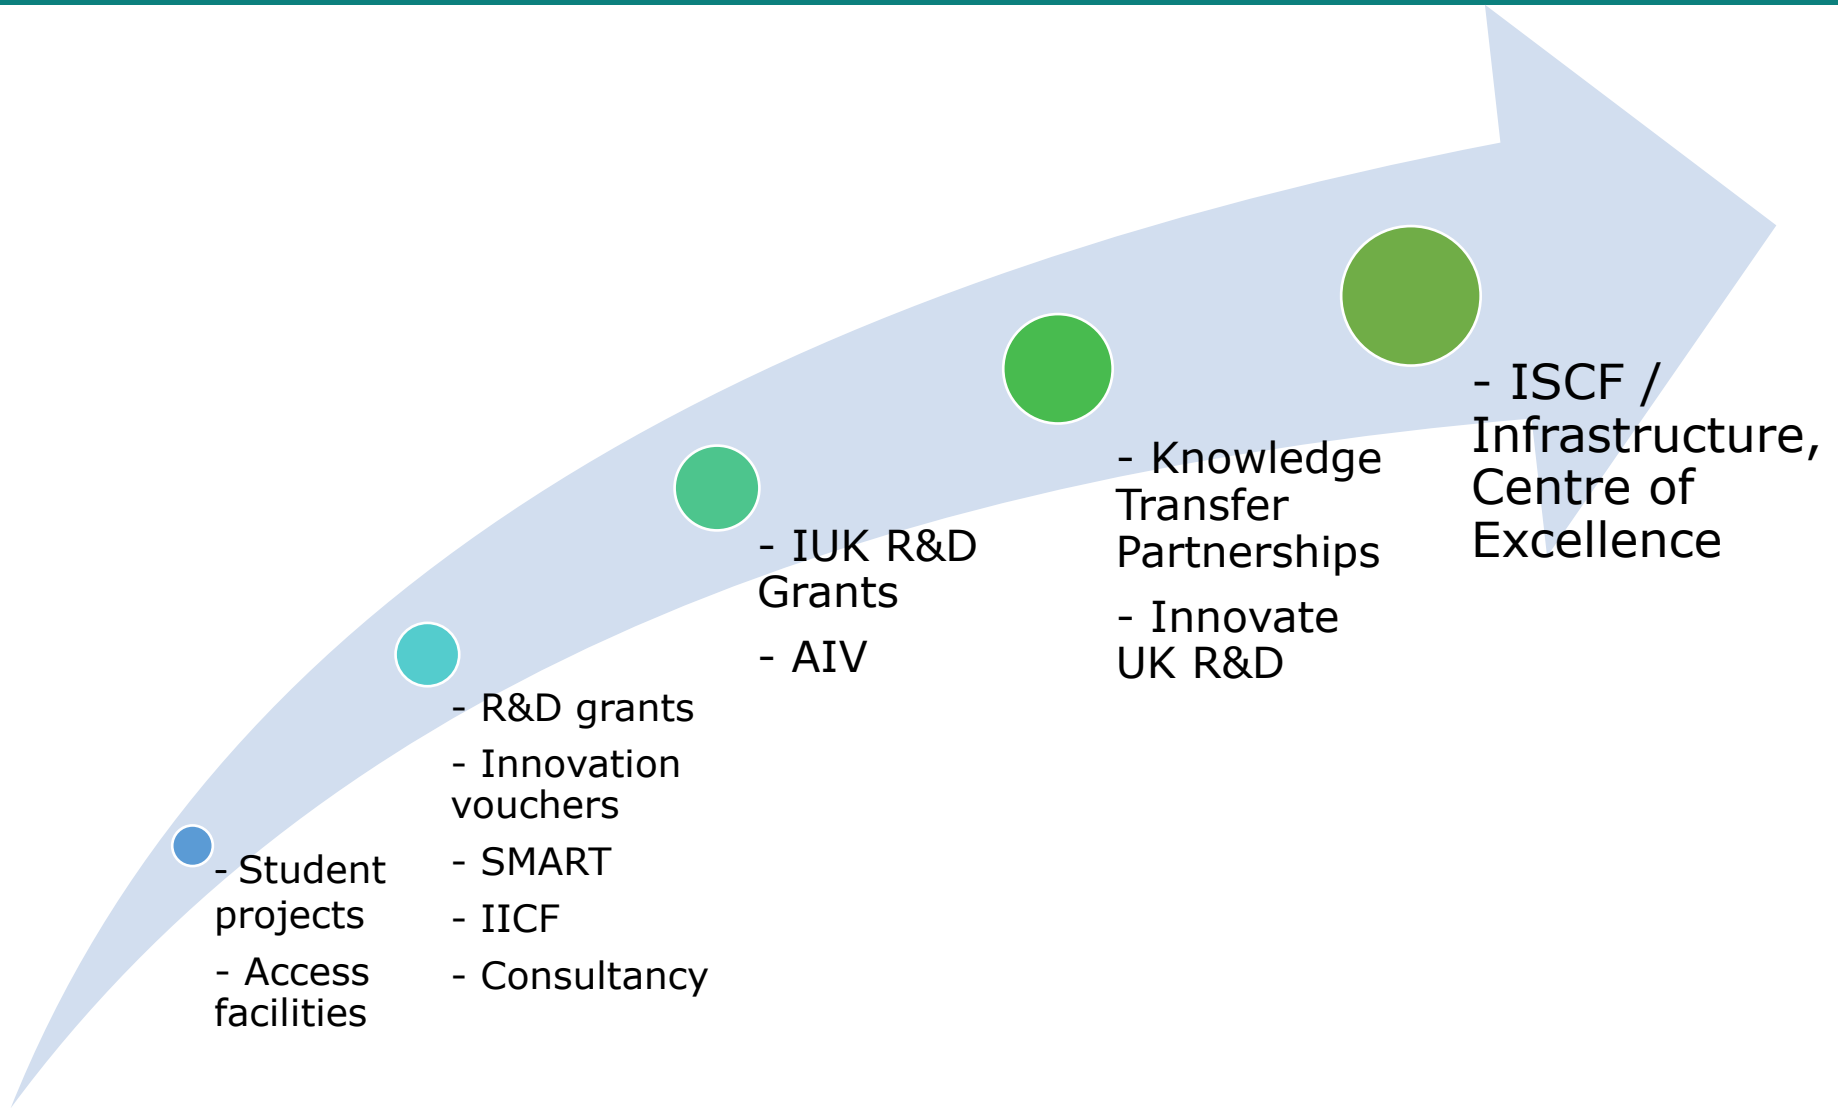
- Student projects

- Access facilities

- R&D grants

- Innovation vouchers

- SMART

- IICF

- Consultancy

- IUK R&D Grants

- AIV

- Knowledge Transfer Partnerships

- Innovate UK R&D

- ISCF / Infrastructure, Centre of Excellence